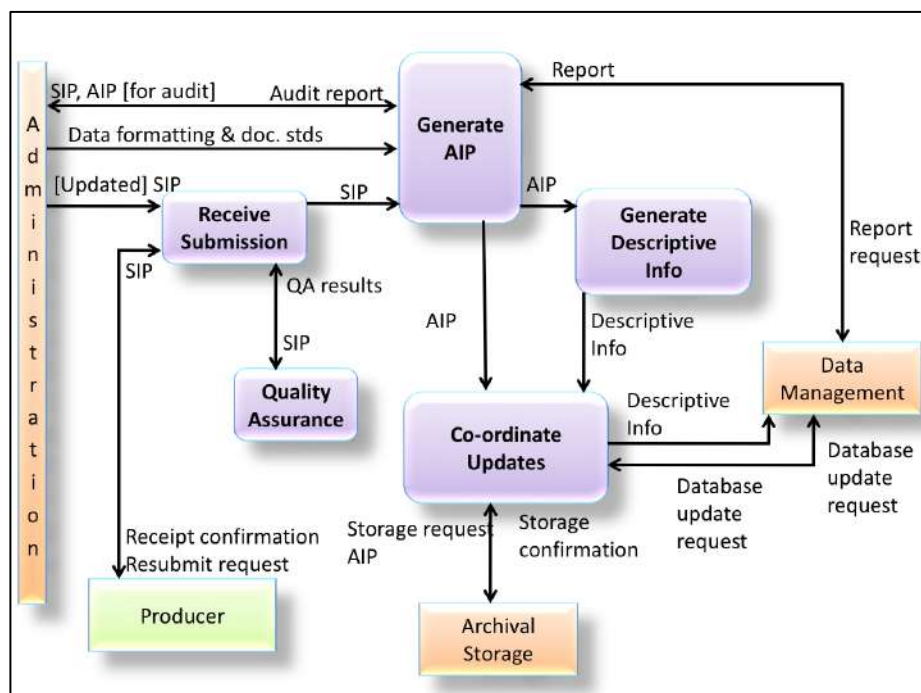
Administration

SIP, AIP [for audit]

Audit report

Data formatting & doc. stds

[Updated] SIP

Report

Generate AIP

SIP

AIP

Receive Submission

Generate Descriptive Info

Report request

SIP

QA results

AIP

Descriptive Info

SIP

Data Management

Quality Assurance

Descriptive Info

Co-ordinate Updates

Database update request

Database update request

Receipt confirmation
Resubmit request

Storage request
AIP

Storage confirmation

Producer

Archival Storage